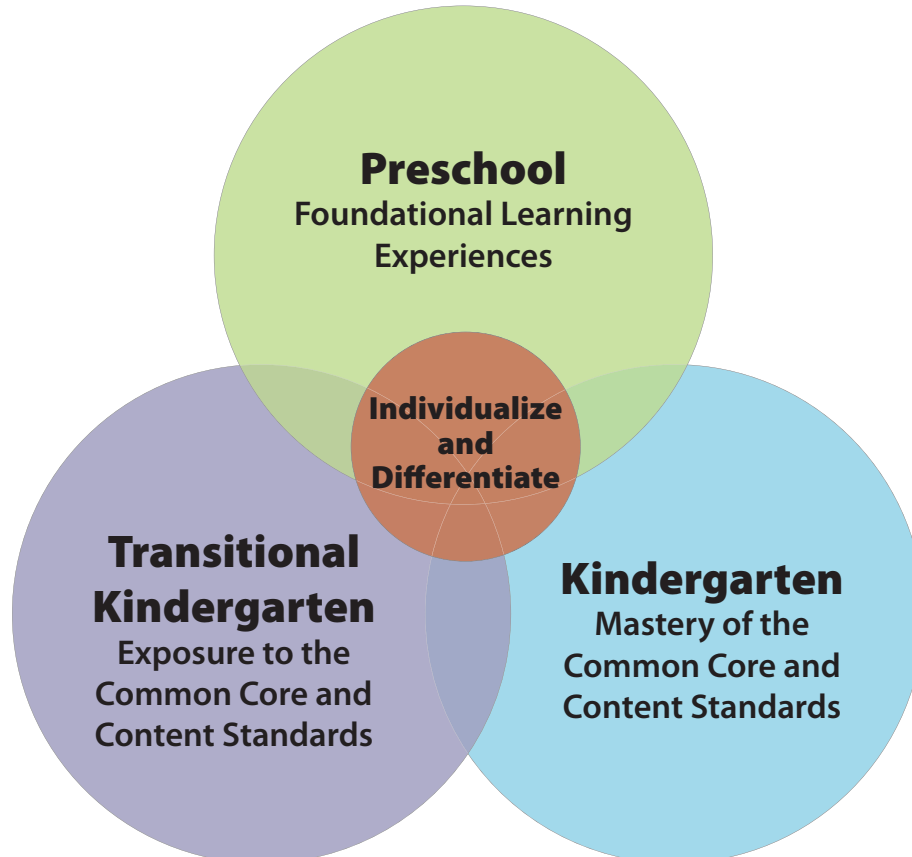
Preschool
Foundational Learning Experiences

Individualize and Differentiate

Transitional Kindergarten
Exposure to the Common Core and Content Standards

Kindergarten
Mastery of the Common Core and Content Standards